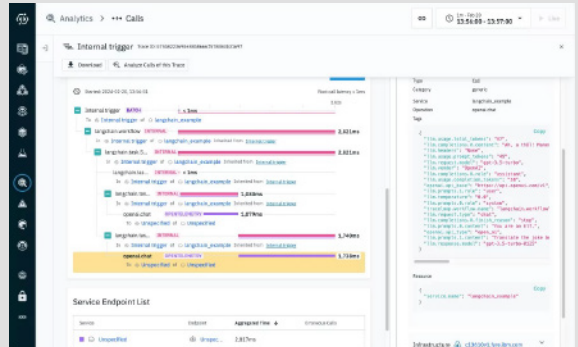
Analytics > Calls

Internal trigger

Download Analyze Calls of this Trace

Internal trigger
langchain.workflow INTERNAL 2,821ms
Internal trigger
langchain.task INTERNAL 2,821ms
Internal trigger
Internal trigger
openai.chat 1,877ms
Unspecified Unspecified
3,749ms
openai.chat 1,734ms
Unspecified Unspecified

Service Endpoint List

Service Endpoint Aggregated Time
Unspecified 2,917ms

Type Call
Category generic
Service langchain_example
Operation openai.chat

Tags

Copy

Resource

Copy

"service.name": "langchain_example"

Infrastructure